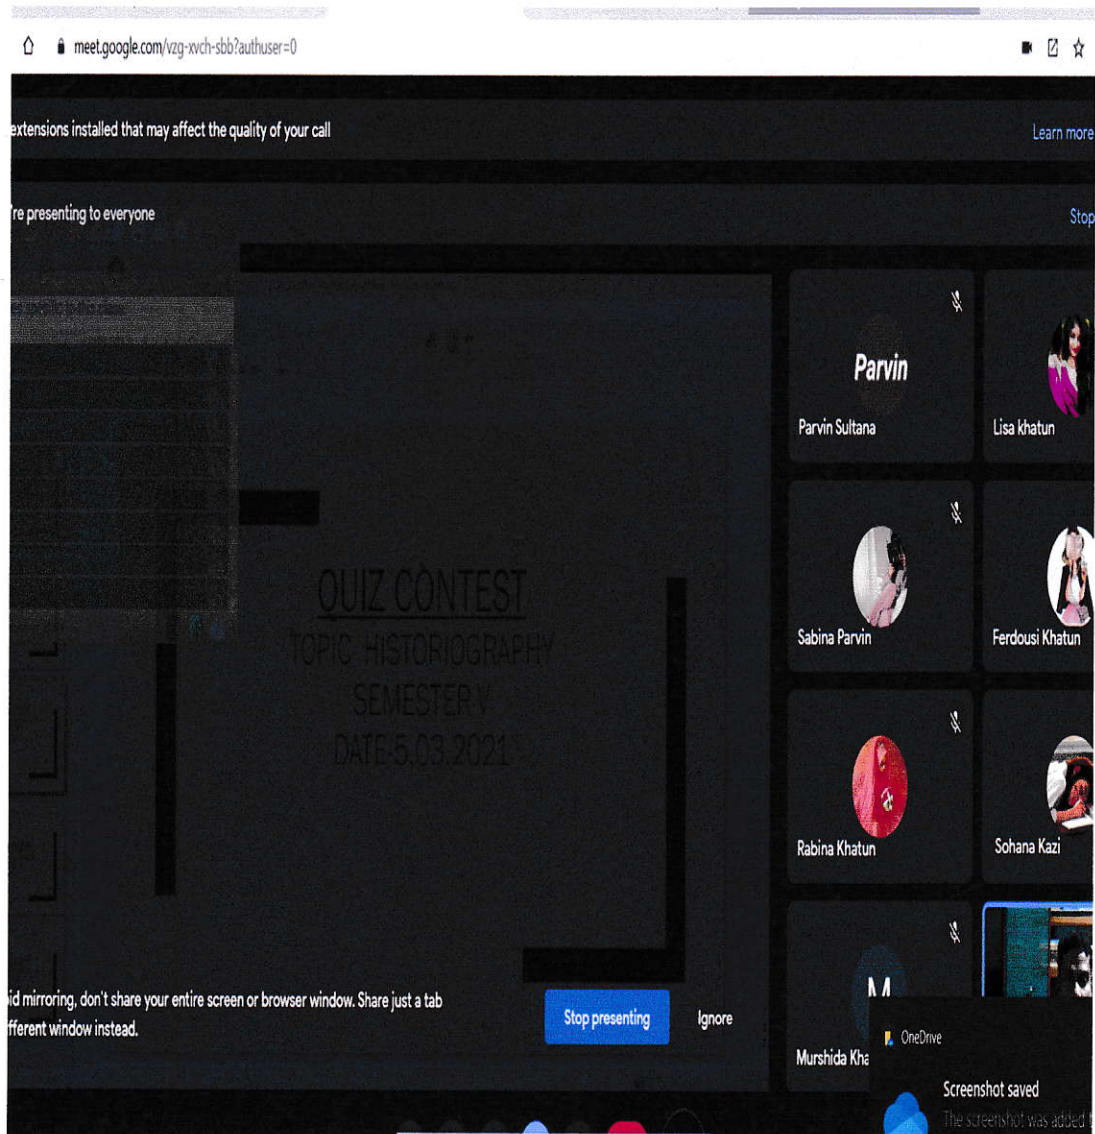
meet.google.com/vzg-xvch-sbb?authuser=0

extensions installed that may affect the quality of your call

Learn more

're presenting to everyone

Stop

QUIZ CONTEST
TOPIC- HISTORIOGRAPHY
SEMESTER V
DATE-5.03.2021

Parvin
Parvin Sultana

Lisa khatun

Sabina Parvin

Ferdousi Khatun

Rabina Khatun

Sohana Kazi

M
Murshida Kha

id mirroring, don't share your entire screen or browser window. Share just a tab fferent window instead.

Stop presenting

Ignore

OneDrive

Screenshot saved
The screenshot was added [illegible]